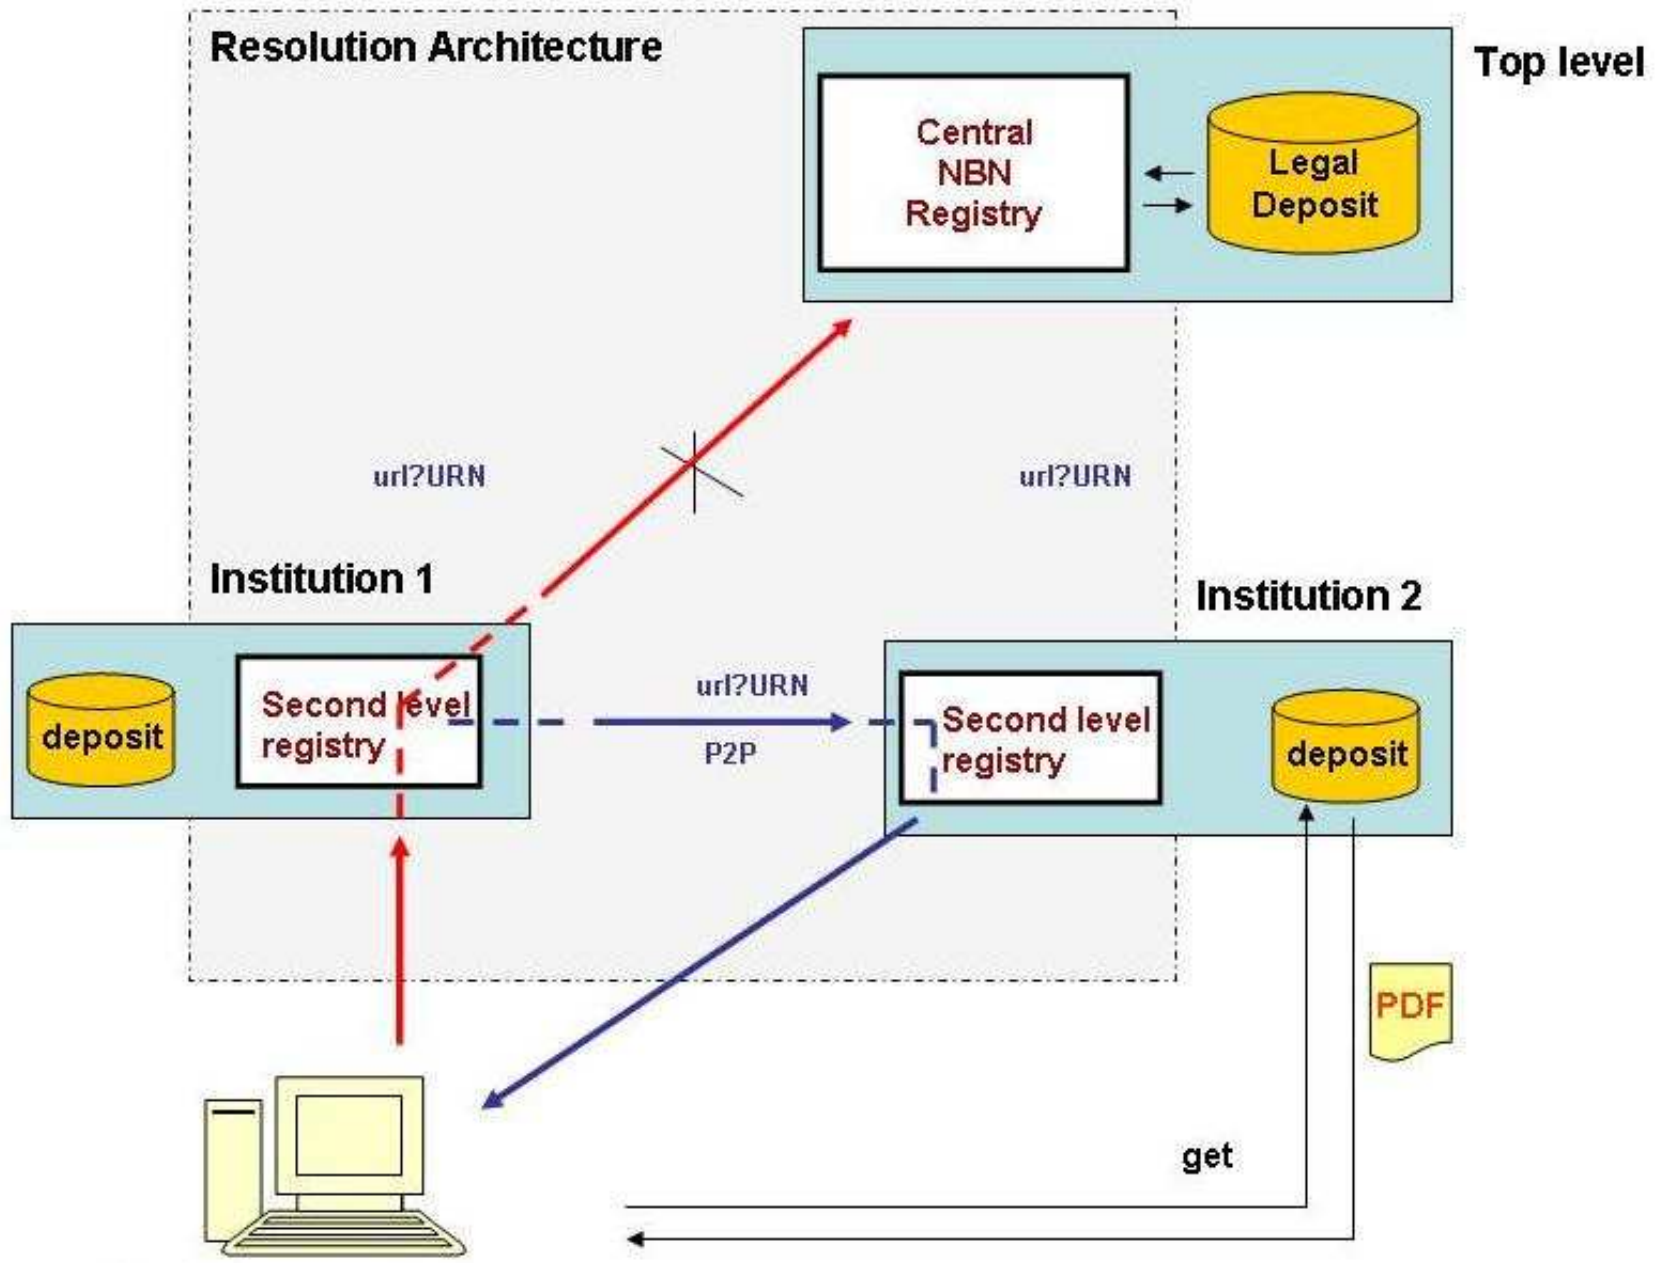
Resolution Architecture

Top level

Central NBN Registry

Legal Deposit

url?URN

url?URN

Institution 1

Institution 2

deposit

Second level registry

url?URN

P2P

Second level registry

deposit

PDF

get